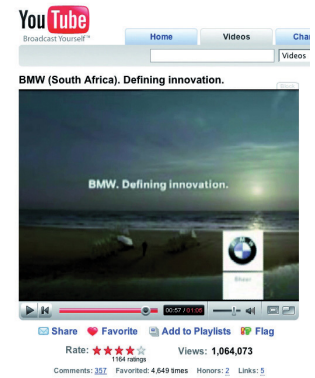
YouTube
Broadcast Yourself™

Home | Videos | Cha

Videos

BMW (South Africa). Defining innovation.

BMW. Defining innovation.

00:57 / 01:06

Share | Favorite | Add to Playlists | Flag

Rate: ★★★★☆ 1164 ratings

Views: 1,064,073

Comments: 357 Favorited: 4,649 times Honors: 2 Links: 5